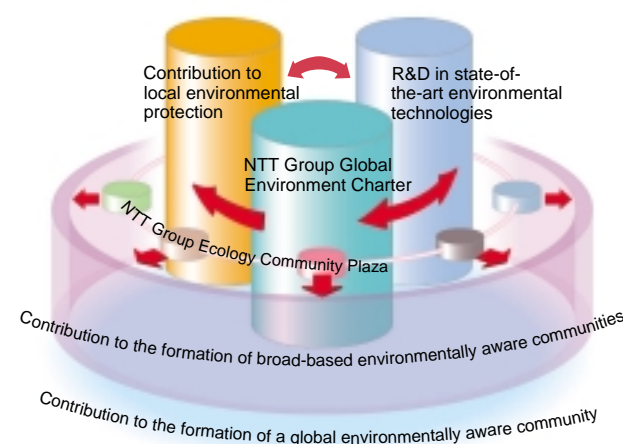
Contribution to local environmental protection

R&D in state-of-the-art environmental technologies

NTT Group Global Environment Charter

NTT Group Ecology Community Plaza

Contribution to the formation of broad-based environmentally aware communities

Contribution to the formation of a global environmentally aware community